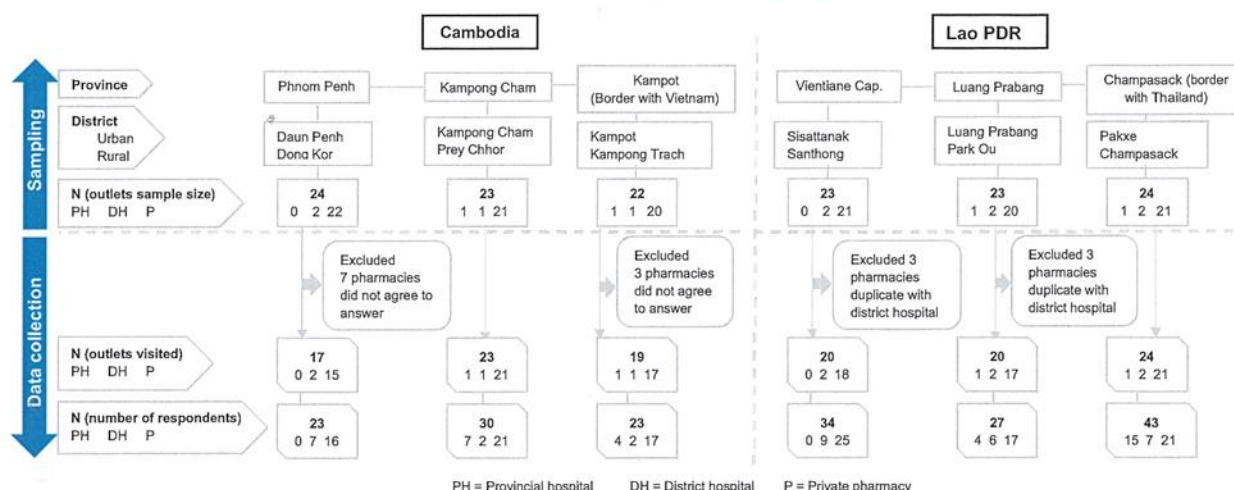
Cambodia

Lao PDR

Sampling

Province

Phnom Penh

Kampong Cham

Kampot (Border with Vietnam)

Vientiane Cap.

Luang Prabang

Champasack (border with Thailand)

District
Urban
Rural

Daun Penh
Dong Kor

Kampong Cham
Prey Chhor

Kampot
Kampong Trach

Sisattanak
Santhong

Luang Prabang
Park Ou

Pakxe
Champasack

N (outlets sample size)
PH DH P

24
0 2 22

23
1 1 21

22
1 1 20

23
0 2 21

23
1 2 20

24
1 2 21

Data collection

Excluded 7 pharmacies did not agree to answer

Excluded 3 pharmacies did not agree to answer

Excluded 3 pharmacies duplicate with district hospital

Excluded 3 pharmacies duplicate with district hospital

N (outlets visited)
PH DH P

17
0 2 15

23
1 1 21

19
1 1 17

20
0 2 18

20
1 2 17

24
1 2 21

N (number of respondents)
PH DH P

23
0 7 16

30
7 2 21

23
4 2 17

34
0 9 25

27
4 6 17

43
15 7 21

PH = Provincial hospital DH = District hospital P = Private pharmacy